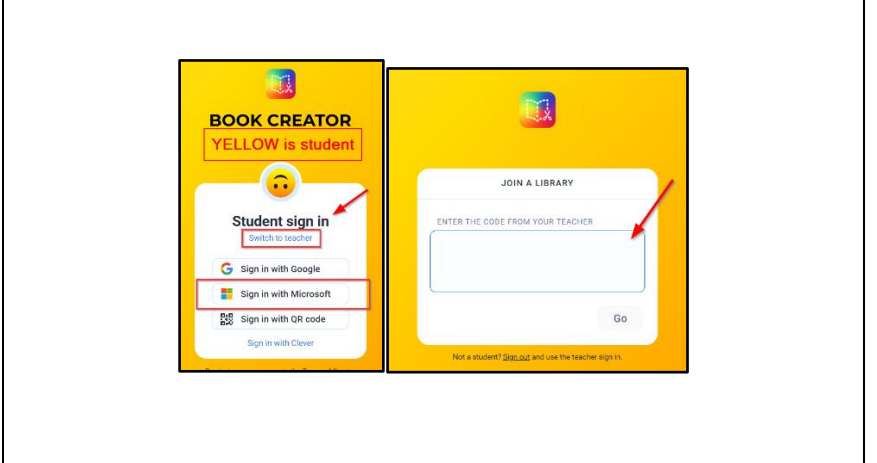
BOOK CREATOR

YELLOW is student

Student sign in

Switch to teacher

Sign in with Google

Sign in with Microsoft

Sign in with QR code

Sign in with Clever

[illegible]

JOIN A LIBRARY

ENTER THE CODE FROM YOUR TEACHER

Go

Not a student? Sign out and use the teacher sign in.